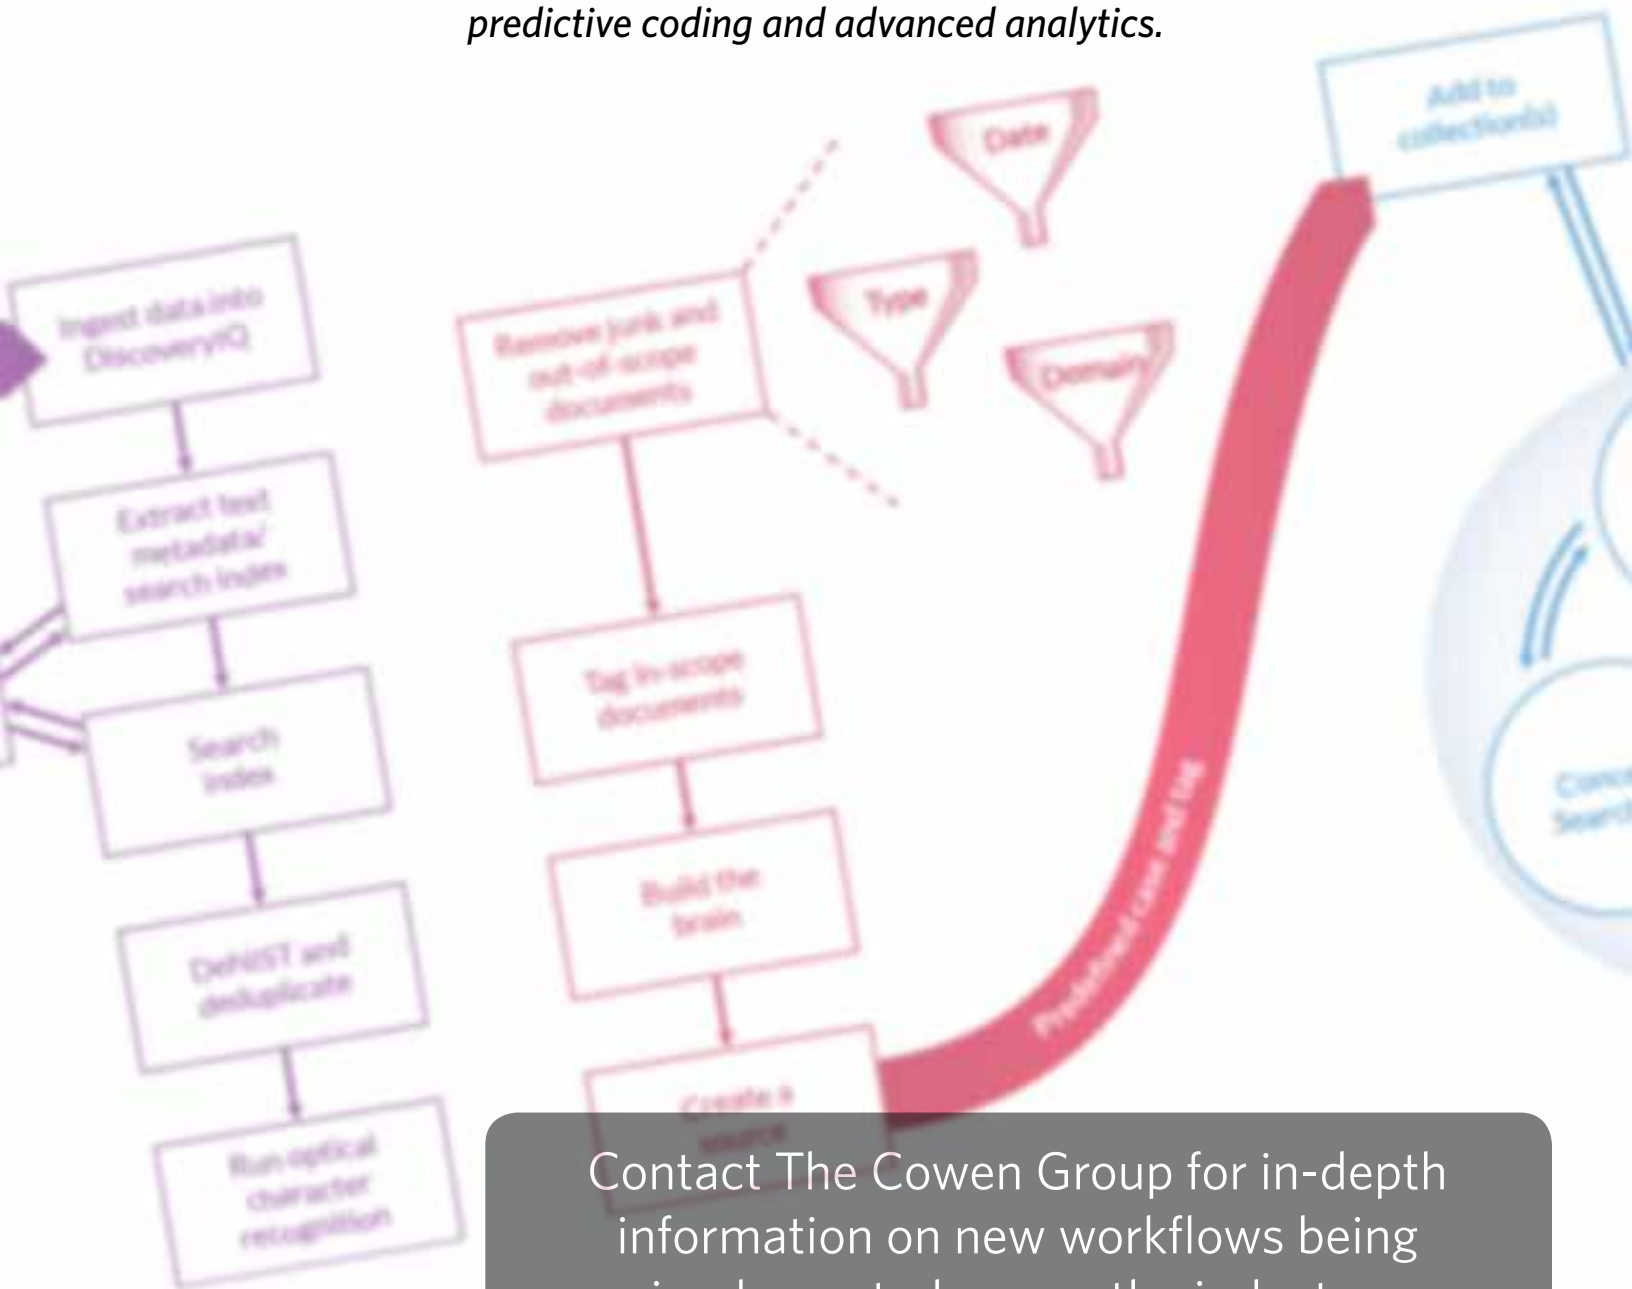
predictive coding and advanced analytics.

Ingest data into DiscoveryIQ

Extract text metadata/ search index

Search index

DeNIST and deduplicate

Run optical character recognition

Remove junk and out-of-scope documents

Date

Type

Domain

Tag in-scope documents

Build the brain

Create a source

Predefined case and tag

Add to collection(s)

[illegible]

Contact The Cowen Group for in-depth information on new workflows being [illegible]